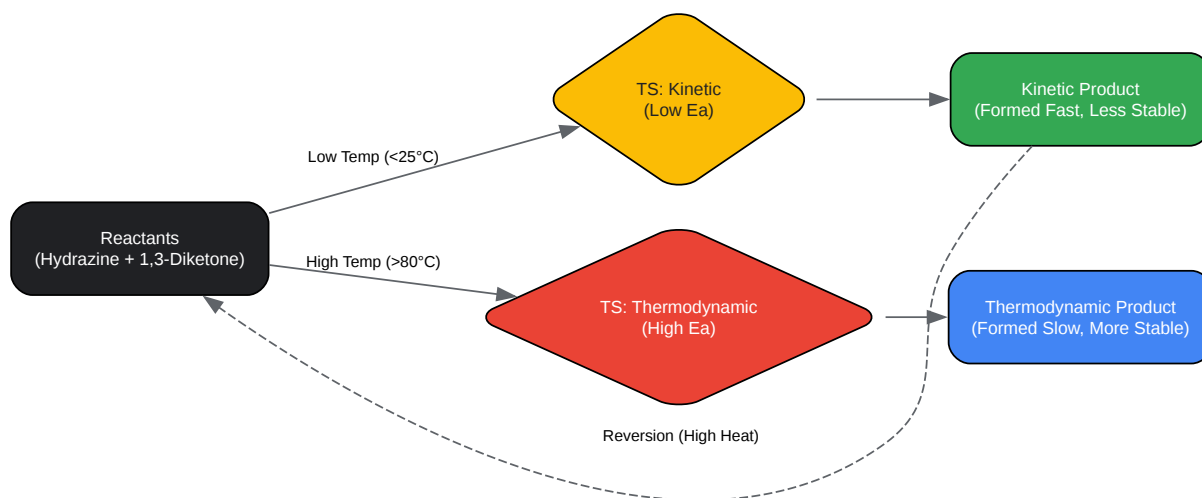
Reactants
(Hydrazine + 1,3-Diketone)

Low Temp (<25°C)

High Temp (>80°C)

TS: Kinetic
(Low Ea)

TS: Thermodynamic
(High Ea)

Kinetic Product
(Formed Fast, Less Stable)

Thermodynamic Product
(Formed Slow, More Stable)

Reversion (High Heat)